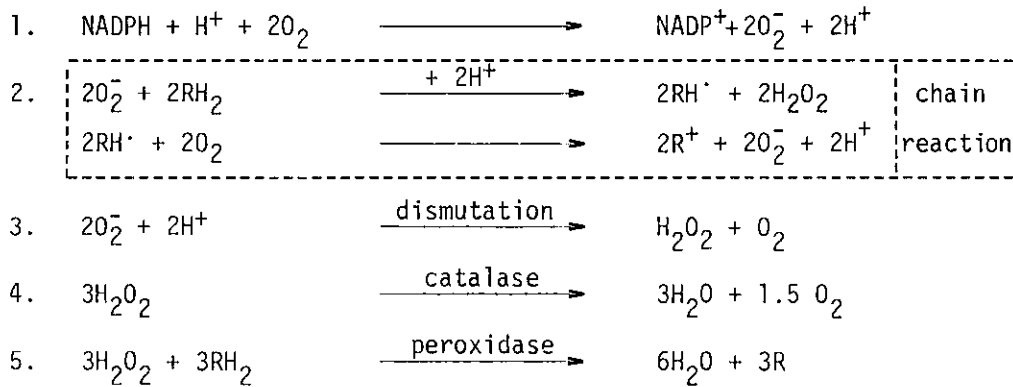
1. $NADPH + H^+ + 2O_2 \longrightarrow NADP^+ + 2O_2^- + 2H^+$

2. $2O_2^- + 2RH_2 \xrightarrow{+ 2H^+} 2RH^\cdot + 2H_2O_2$ chain

$2RH^\cdot + 2O_2 \longrightarrow 2R^+ + 2O_2^- + 2H^+$ reaction

3. $2O_2^- + 2H^+ \xrightarrow{\text{dismutation}} H_2O_2 + O_2$

4. $3H_2O_2 \xrightarrow{\text{catalase}} 3H_2O + 1.5\ O_2$

5. $3H_2O_2 + 3RH_2 \xrightarrow{\text{peroxidase}} 6H_2O + 3R$